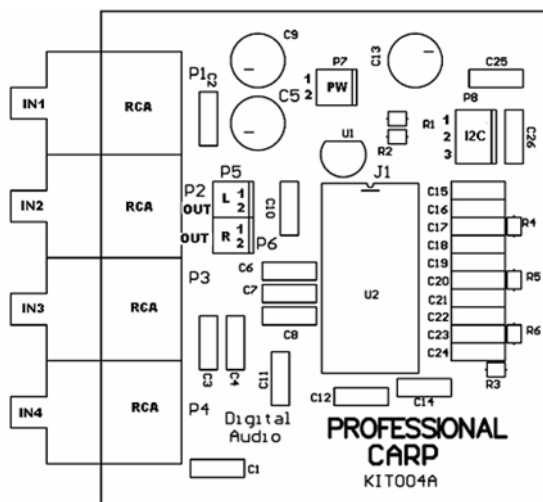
IN1
RCA
IN2
RCA
IN3
RCA
IN4
RCA
P1
C2
C9
C5
P7
1
2
PW
C13
C25
P8
R1
1
2
3
I2C
C26
U1
R2
P5
P2
OUT
L
1
2
OUT
R
1
2
P6
C10
J1
C15
C16
C17
R4
C18
C19
C20
R5
C21
C22
C23
R6
C24
R3
P3
C6
C7
C8
U2
C3
C4
C11
P4
Digital
Audio
C12
C14
C1
PROFESSIONAL
CARP
KIT004A